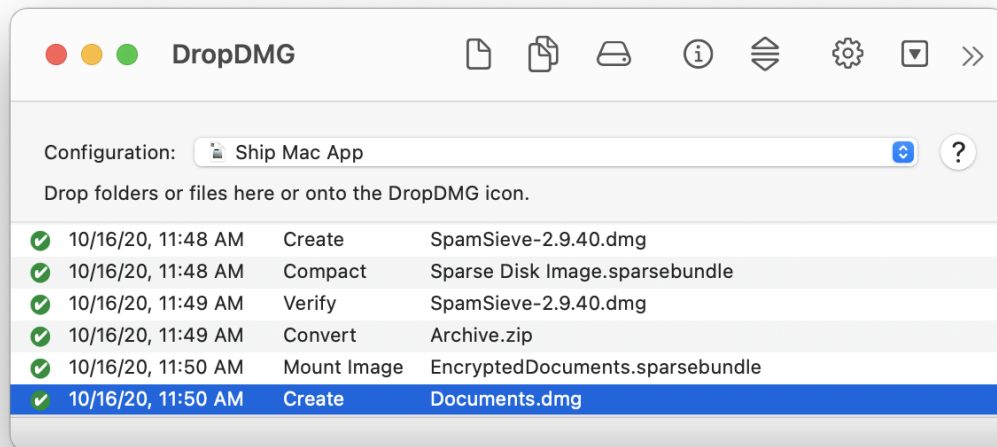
DropDMG

Configuration: Ship Mac App

?

Drop folders or files here or onto the DropDMG icon.

| | | |
|---|---|---|
| 10/16/20, 11:48 AM | Create | SpamSieve-2.9.40.dmg |
| 10/16/20, 11:48 AM | Compact | Sparse Disk Image.sparsebundle |
| 10/16/20, 11:49 AM | Verify | SpamSieve-2.9.40.dmg |
| 10/16/20, 11:49 AM | Convert | Archive.zip |
| 10/16/20, 11:50 AM | Mount Image | EncryptedDocuments.sparsebundle |
| 10/16/20, 11:50 AM | Create | Documents.dmg |